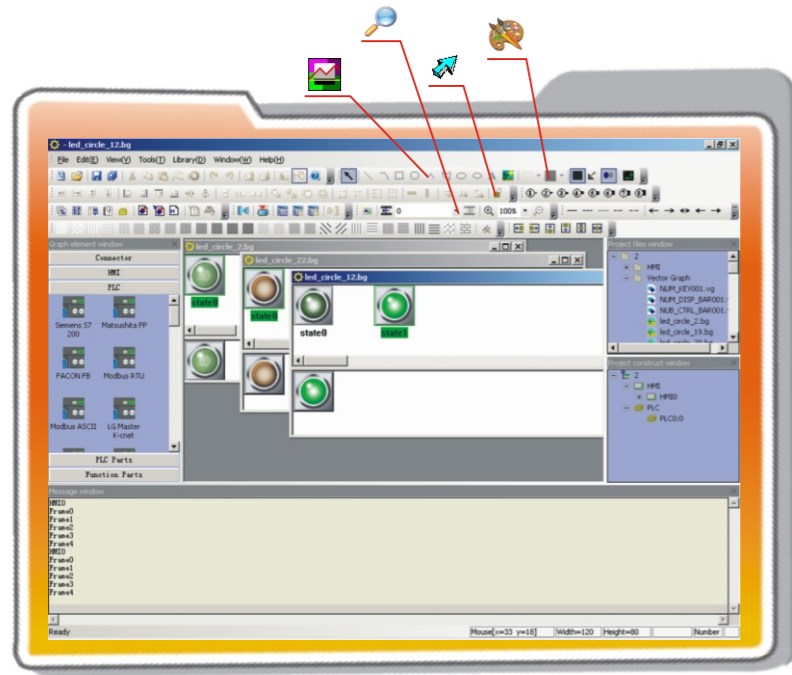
- led_circle_12.bg

File Edit(E) View(V) Tools(T) Library(D) Window(W) Help(H)

0

100%

Graph element window

Connector

HMI

PLC

Semens S7 200

Matsushita FP

FACON FB

Modbus RTU

Modbus ASCII

LG Master K-cnet

PLC Parts

Function Parts

led_circle_2.bg

state0

led_circle_22.bg

state0

led_circle_12.bg

state0

state1

Project files window

2

HMI

Vector Graph

NUM_KEY001.vg

NUM_DISP_BAR001.

NUB_CTRL_BAR001.

led_circle_2.bg

led_circle_19.bg

Project construct window

2

HMI

HMI0

PLC

PLC0:0

Message window

HMI0
Frame0
Frame1
Frame2
Frame3
Frame4
HMI0
Frame0
Frame1
Frame2
Frame3
Frame4

Ready

Mouse[x=33 y=18]

Width=120

Height=80

Number